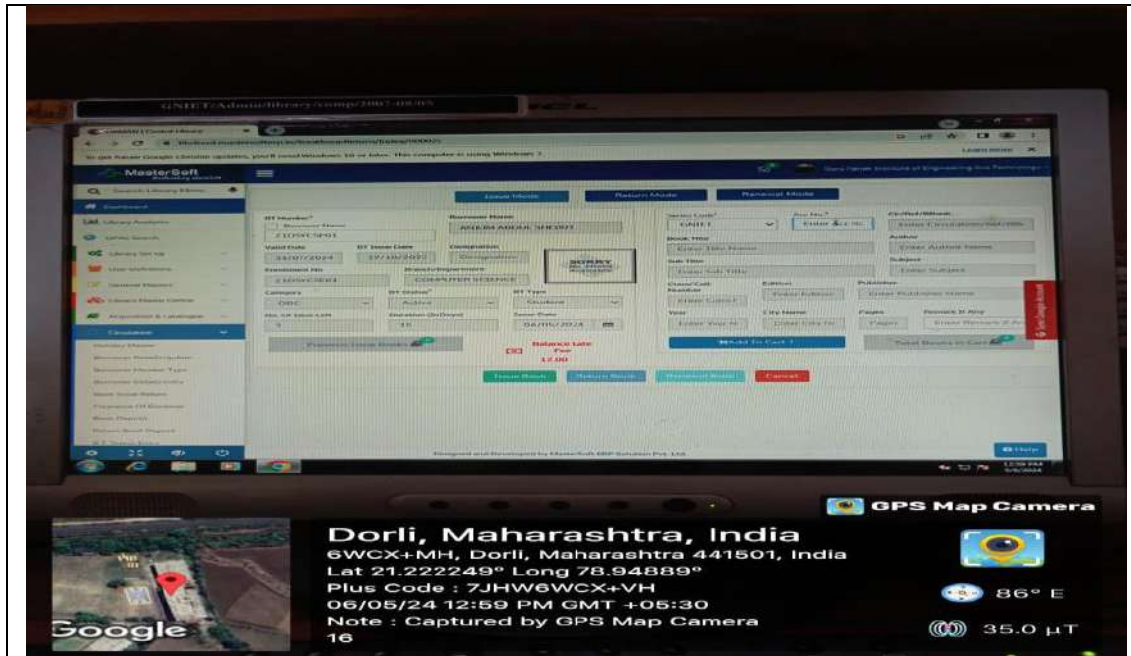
GNIET/Admin/library/comp/2007-08/05

MasterSoft

Issue Mode
Return Mode
Renewal Mode

ANJUM ABDUL SHEIKH

SORRY

COMPUTER SCIENCE

GNIET

Enter Acc No.

Balance Late Fee
12.00

Issue Book
Return Book
Renewal Book
Cancel

Add To Cart

Designed and Developed by MasterSoft ERP Solution Pvt. Ltd.

GPS Map Camera

Dorli, Maharashtra, India
6WCX+MH, Dorli, Maharashtra 441501, India
Lat 21.222249° Long 78.94889°
Plus Code : 7JHW6WCX+VH
06/05/24 12:59 PM GMT +05:30
Note : Captured by GPS Map Camera
16

86° E
35.0 µT

Google